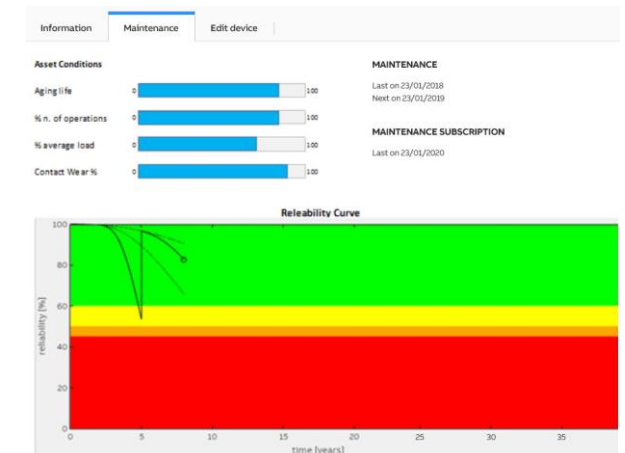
Information | Maintenance | Edit device

Asset Conditions

Aging life 0 100

% n. of operations 0 100

% average load 0 100

Contact Wear % 0 100

MAINTENANCE

Last on 23/01/2018
Next on 23/01/2019

MAINTENANCE SUBSCRIPTION

Last on 23/01/2020

Releability Curve

reliability [%]

100
80
60
40
20
0

0 5 10 15 20 25 30 35

time [years]